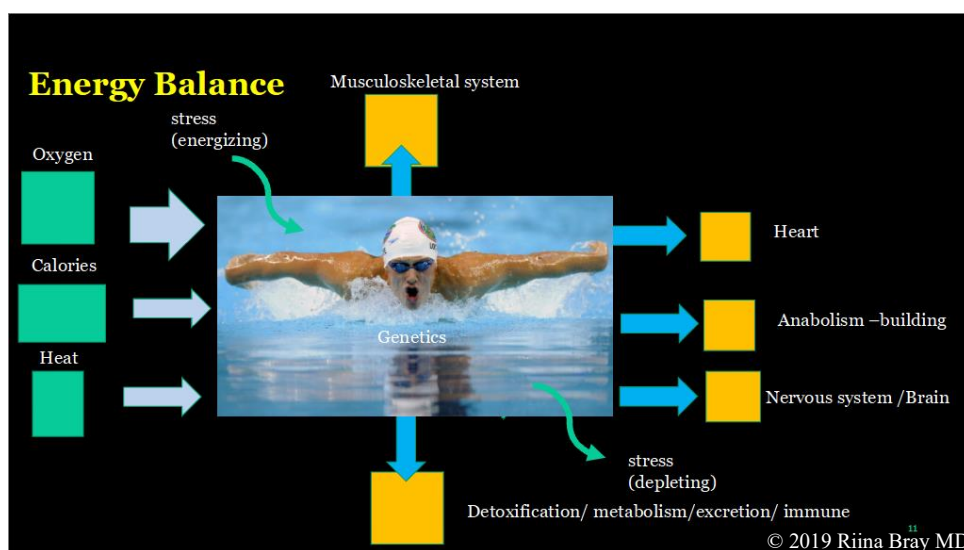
Energy Balance

Musculoskeletal system

stress
(energizing)

Oxygen

Calories

Heat

Genetics

Heart

Anabolism –building

Nervous system /Brain

stress
(depleting)

Detoxification/ metabolism/excretion/ immune

11

© 2019 Riina Bray MD